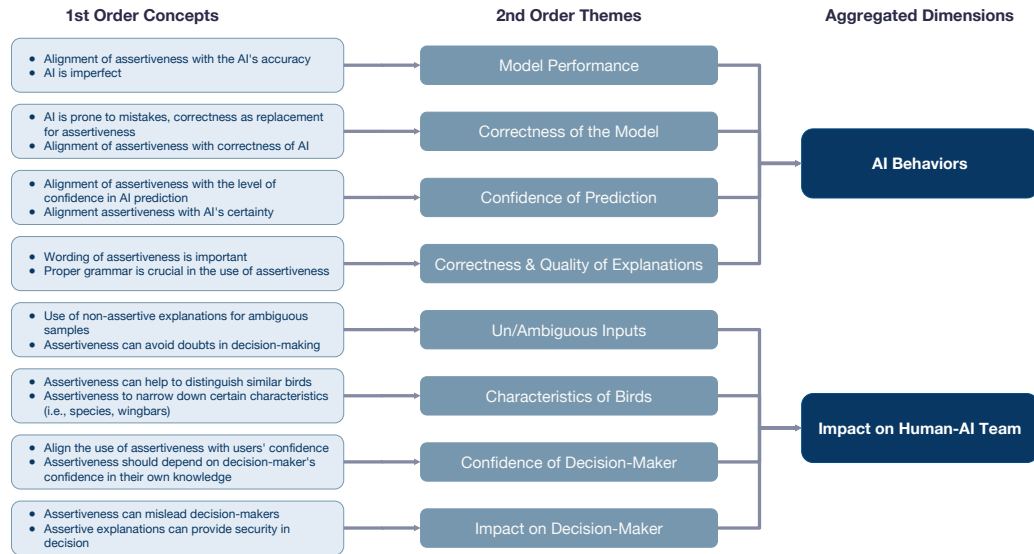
1st Order Concepts

2nd Order Themes

Aggregated Dimensions

- Alignment of assertiveness with the AI's accuracy
- AI is imperfect

Model Performance

- AI is prone to mistakes, correctness as replacement for assertiveness
- Alignment of assertiveness with correctness of AI

Correctness of the Model

- Alignment of assertiveness with the level of confidence in AI prediction
- Alignment assertiveness with AI's certainty

Confidence of Prediction

- Wording of assertiveness is important
- Proper grammar is crucial in the use of assertiveness

Correctness & Quality of Explanations

AI Behaviors

- Use of non-assertive explanations for ambiguous samples
- Assertiveness can avoid doubts in decision-making

Un/Ambiguous Inputs

- Assertiveness can help to distinguish similar birds
- Assertiveness to narrow down certain characteristics (i.e., species, wingbars)

Characteristics of Birds

- Align the use of assertiveness with users' confidence
- Assertiveness should depend on decision-maker's confidence in their own knowledge

Confidence of Decision-Maker

- Assertiveness can mislead decision-makers
- Assertive explanations can provide security in decision

Impact on Decision-Maker

Impact on Human-AI Team